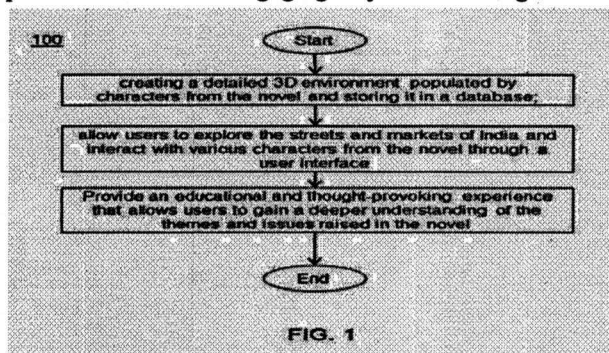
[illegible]

100

Start

creating a detailed 3D environment populated by characters from the novel and storing it in a database;

allow users to explore the streets and markets of India and interact with various characters from the novel through a user interface

Provide an educational and thought-provoking experience that allows users to gain a deeper understanding of the themes and issues raised in the novel

End

FIG. 1